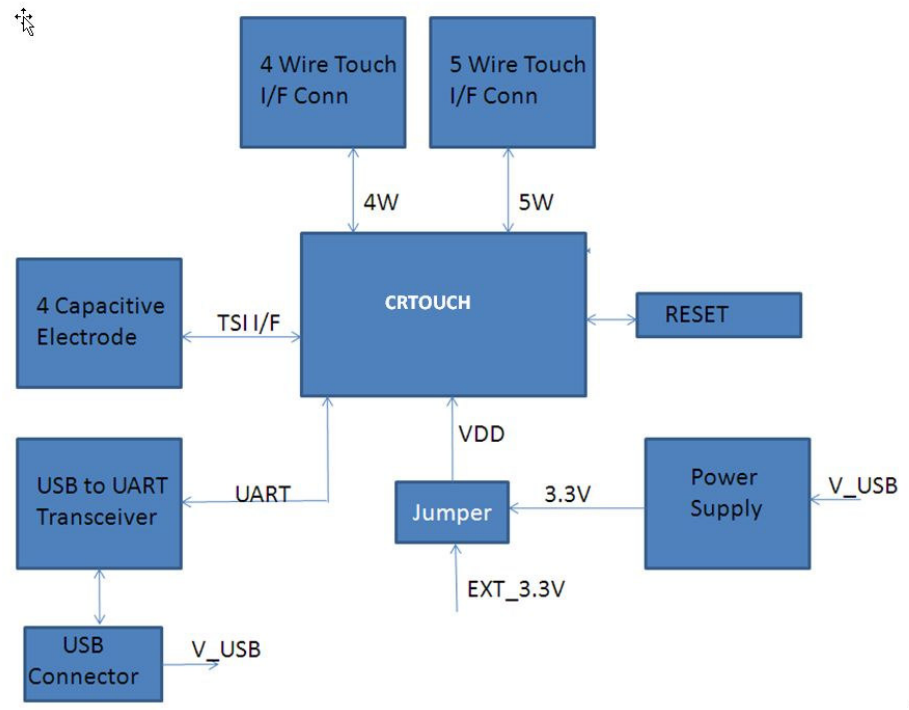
4 Wire Touch I/F Conn

5 Wire Touch I/F Conn

4W

5W

4 Capacitive Electrode

TSI I/F

CRTOUCH

RESET

VDD

USB to UART Transceiver

UART

Jumper

3.3V

Power Supply

V_USB

EXT_3.3V

USB Connector

V_USB